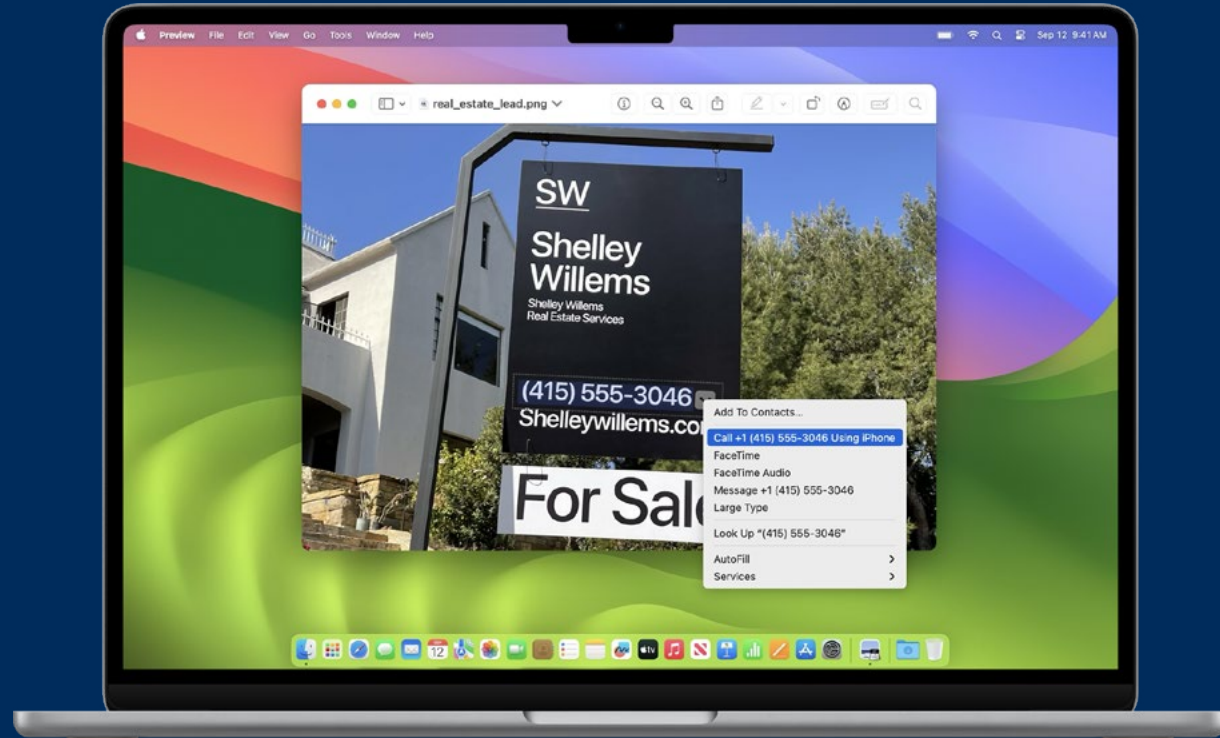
Preview File Edit View Go Tools Window Help

Sep 12 9:41 AM

real_estate_lead.png

SW

Shelley Willems

Shelley Willems Real Estate Services

(415) 555-3046

Shelleywillems.co

For Sal

Add To Contacts...
Call +1 (415) 555-3046 Using iPhone
FaceTime
FaceTime Audio
Message +1 (415) 555-3046
Large Type
Look Up "(415) 555-3046"
AutoFill
Services

12